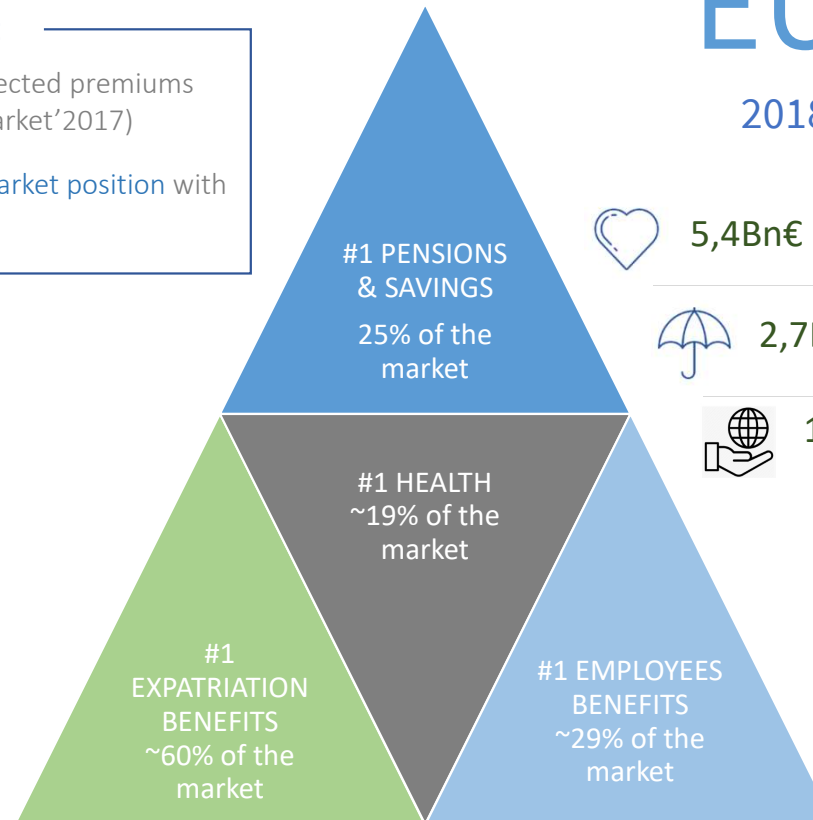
ected premiums
arket'2017)

arket position with

EU

2018

5,4Bn€

2,7

1

#1 PENSIONS & SAVINGS
25% of the market

#1 HEALTH
~19% of the market

#1 EXPATRIATION BENEFITS
~60% of the market

#1 EMPLOYEES BENEFITS
~29% of the market